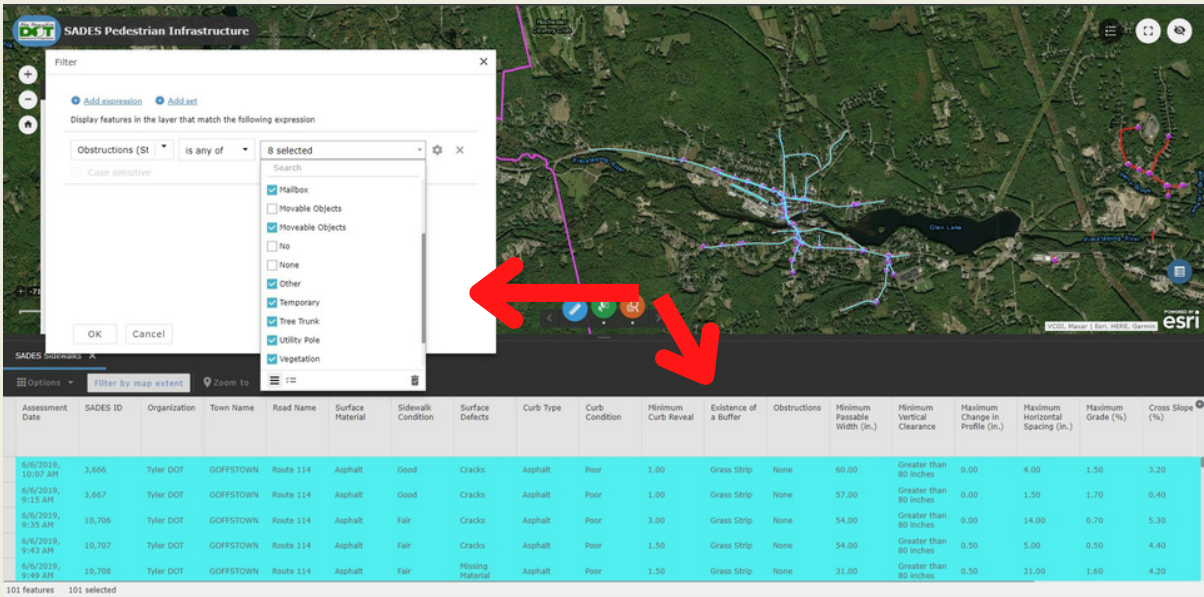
DOT SADES Pedestrian Infrastructure

Filter

Add expression Add set

Display features in the layer that match the following expression

Obstructions (St is any of 8 selected

Case sensitive

Search

Mailbox
Movable Objects
Moveable Objects
No
None
Other
Temporary
Tree Trunk
Utility Pole
Vegetation

OK Cancel

Glen Lake

VCGI, Maxar | Esri, HERE, Garmin

POWERED BY esri

SADES Sidewalks

Options Filter by map extent Zoom to

| Assessment Date | SADES ID | Organization | Town Name | Road Name | Surface Material | Sidewalk Condition | Surface Defects | Curb Type | Curb Condition | Minimum Curb Reveal | Existence of a Buffer | Obstructions | Minimum Passable Width (in.) | Minimum Vertical Clearance | Maximum Change in Profile (in.) | Maximum Horizontal Spacing (in.) | Maximum Grade (%) | Cross Slope (%) |
|---|---|---|---|---|---|---|---|---|---|---|---|---|---|---|---|---|---|---|
| 6/6/2019, 10:07 AM | 3,666 | Tyler DOT | GOFFSTOWN | Route 114 | Asphalt | Good | Cracks | Asphalt | Poor | 1.00 | Grass Strip | None | 60.00 | Greater than 80 inches | 0.00 | 4.00 | 1.50 | 3.20 |
| 6/6/2019, 9:15 AM | 3,667 | Tyler DOT | GOFFSTOWN | Route 114 | Asphalt | Good | Cracks | Asphalt | Poor | 1.00 | Grass Strip | None | 57.00 | Greater than 80 inches | 0.00 | 1.50 | 1.70 | 0.40 |
| 6/6/2019, 9:35 AM | 10,706 | Tyler DOT | GOFFSTOWN | Route 114 | Asphalt | Fair | Cracks | Asphalt | Poor | 3.00 | Grass Strip | None | 54.00 | Greater than 80 inches | 0.00 | 14.00 | 0.70 | 5.30 |
| 6/6/2019, 9:43 AM | 10,707 | Tyler DOT | GOFFSTOWN | Route 114 | Asphalt | Fair | Cracks | Asphalt | Poor | 1.50 | Grass Strip | None | 54.00 | Greater than 80 inches | 0.50 | 5.00 | 0.50 | 4.40 |
| 6/6/2019, 9:49 AM | 10,708 | Tyler DOT | GOFFSTOWN | Route 114 | Asphalt | Fair | Missing Material | Asphalt | Poor | 1.50 | Grass Strip | None | 31.00 | Greater than 80 inches | 0.50 | 31.00 | 1.60 | 4.20 |

101 features 101 selected